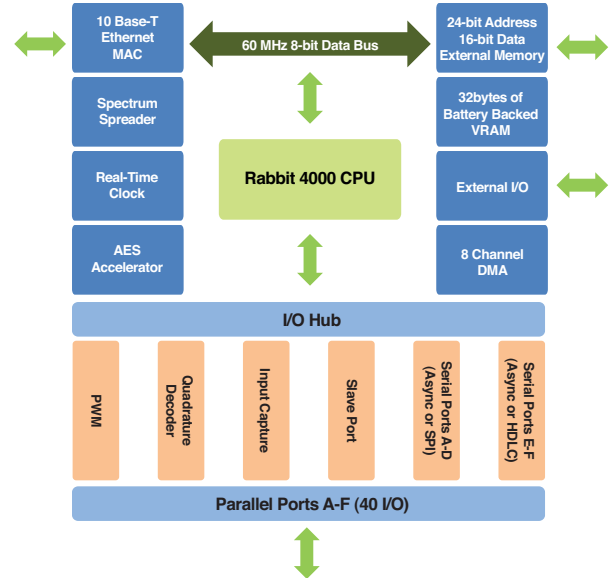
10 Base-T Ethernet MAC

60 MHz 8-bit Data Bus

24-bit Address 16-bit Data External Memory

Spectrum Spreader

32bytes of Battery Backed VRAM

Real-Time Clock

Rabbit 4000 CPU

External I/O

AES Accelerator

8 Channel DMA

I/O Hub

PWM

Quadrature Decoder

Input Capture

Slave Port

Serial Ports A-D (Async or SPI)

Serial Ports E-F (Async or HDLC)

Parallel Ports A-F (40 I/O)